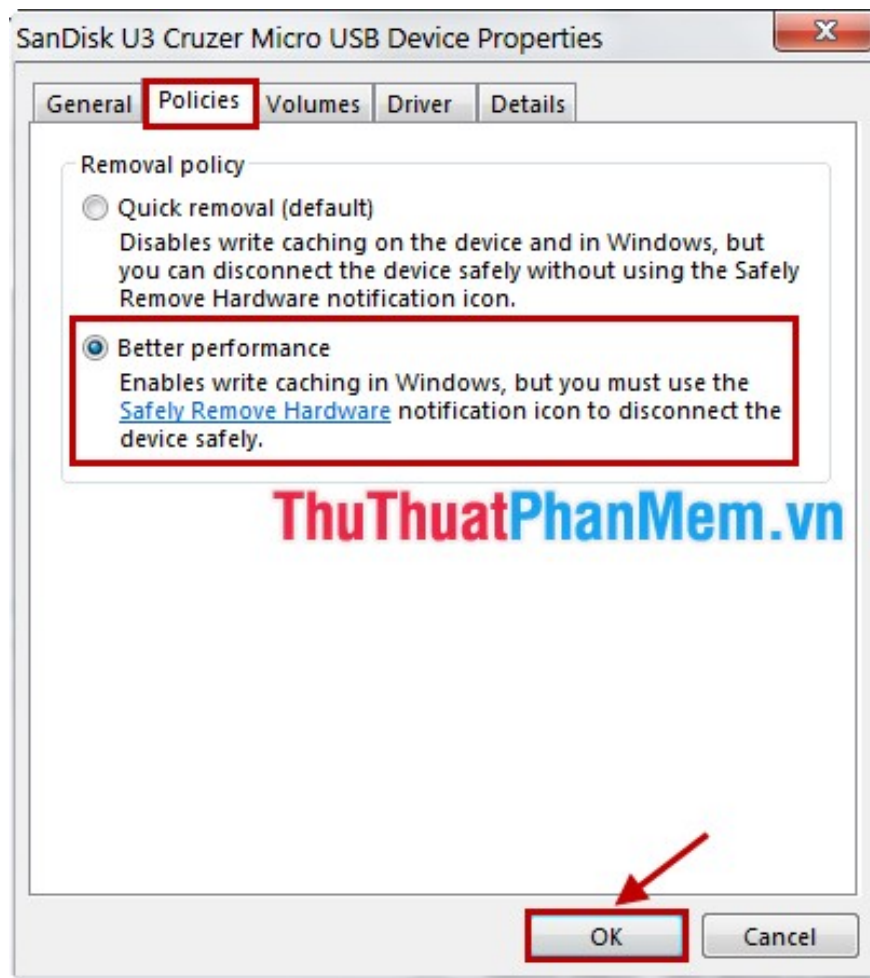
SanDisk U3 Cruzer Micro USB Device Properties

X

General | Policies | Volumes | Driver | Details

Removal policy

Quick removal (default)
Disables write caching on the device and in Windows, but you can disconnect the device safely without using the Safely Remove Hardware notification icon.

Better performance
Enables write caching in Windows, but you must use the Safely Remove Hardware notification icon to disconnect the device safely.

ThuThuatPhanMem.vn

OK

Cancel